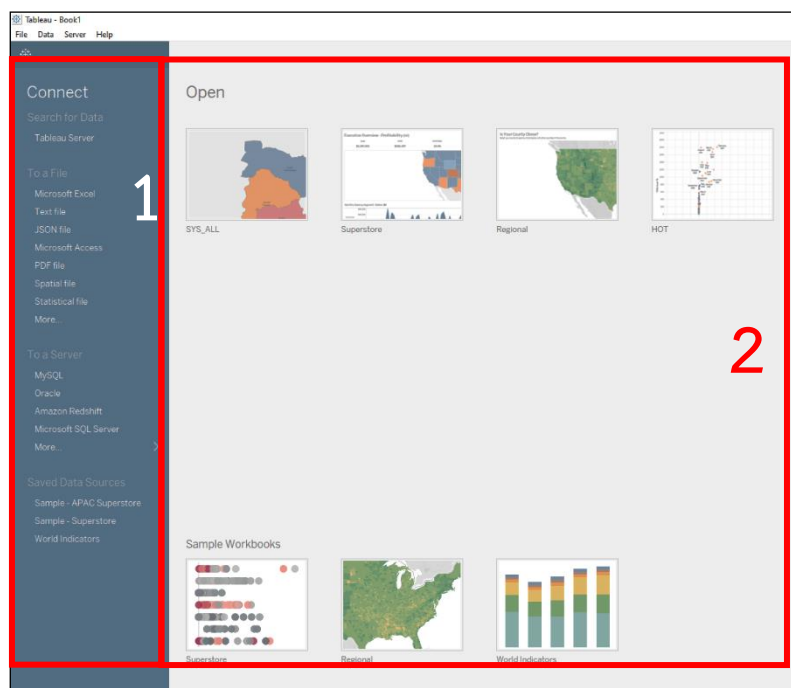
Tableau - Book1
File Data Server Help

Connect
Search for Data
Tableau Server
To a File
Microsoft Excel
Text file
JSON file
Microsoft Access
PDF file
Spatial file
Statistical file
More...
To a Server
MySQL
Oracle
Amazon Redshift
Microsoft SQL Server
More...
Saved Data Sources
Sample - APAC Superstore
Sample - Superstore
World Indicators

1

Open

SYS_ALL
Superstore
Regional
HOT

2

Sample Workbooks

Superstore
Regional
World Indicators